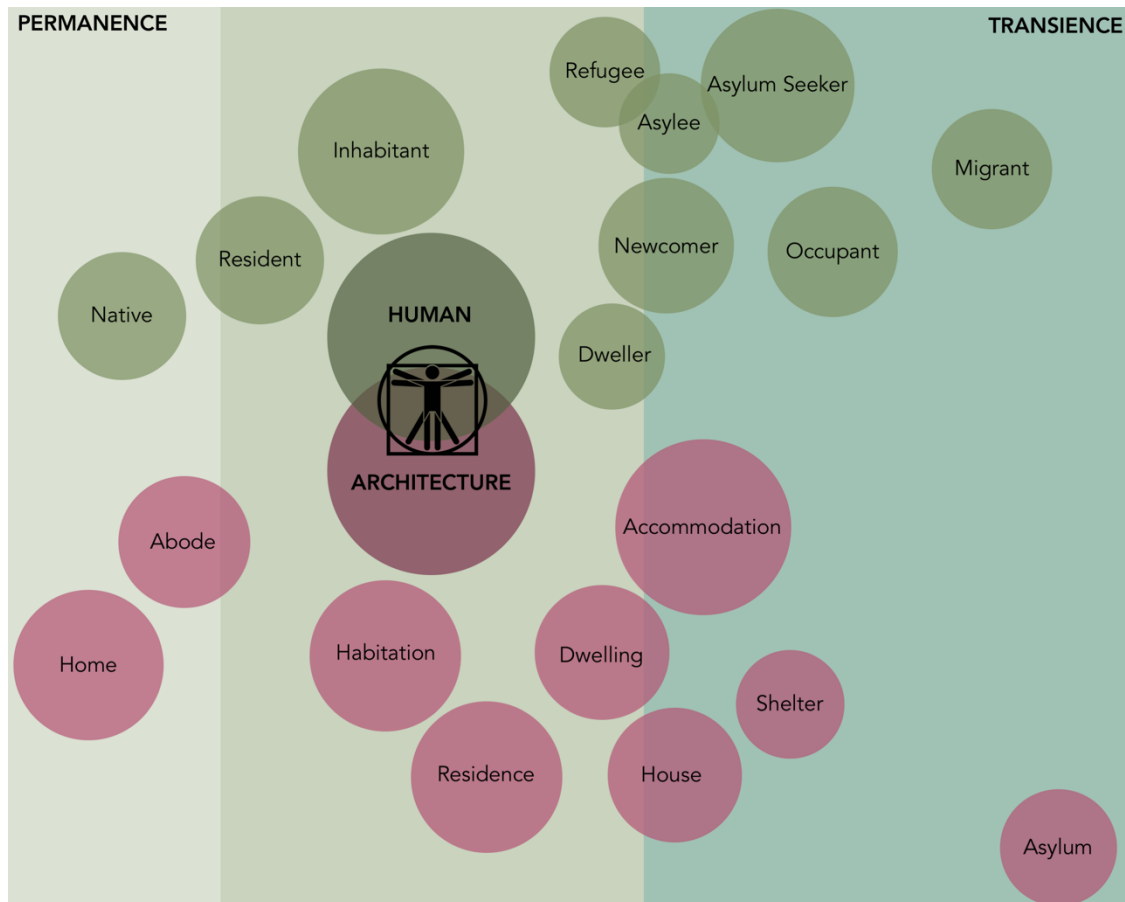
PERMANENCE

TRANSIENCE

Refugee

Asylum Seeker

Asylee

Inhabitant

Migrant

Newcomer

Occupant

Resident

Native

HUMAN

Dweller

ARCHITECTURE

Accommodation

Abode

Home

Habitation

Dwelling

Shelter

Residence

House

Asylum